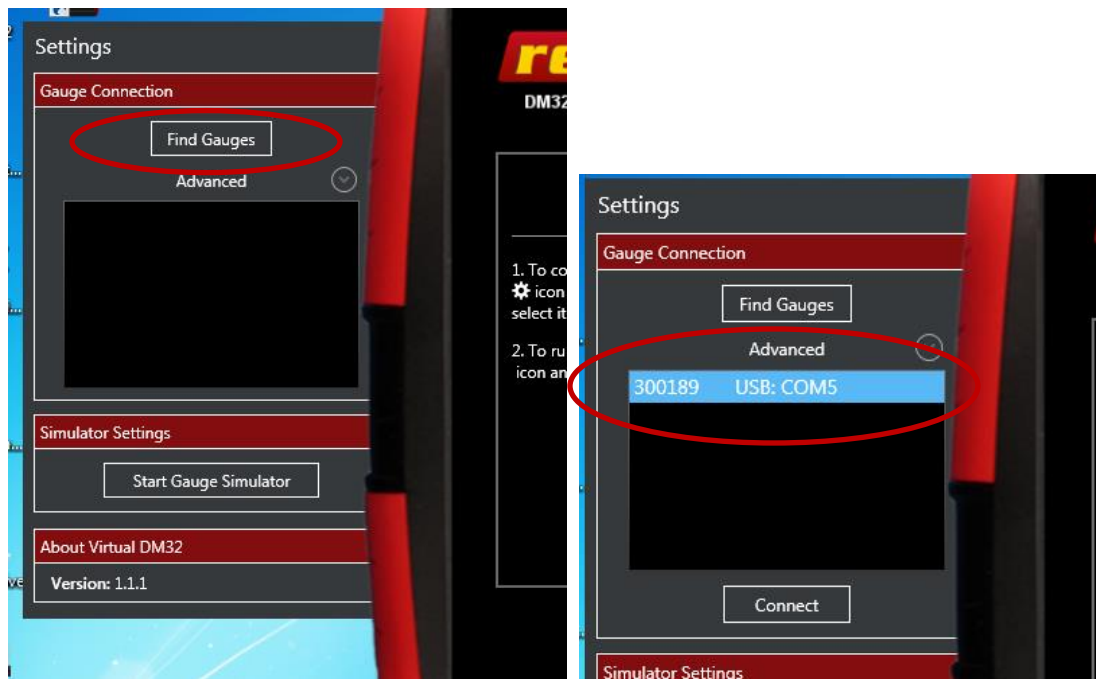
Settings

Gauge Connection

Find Gauges

Advanced

Simulator Settings

Start Gauge Simulator

About Virtual DM32

Version: 1.1.1

re

DM32

1. To co
icon
select it

2. To ru
icon an

Settings

Gauge Connection

Find Gauges

Advanced

| 300189 | USB: COM5 |
|---|---|

Connect

Simulator Settings